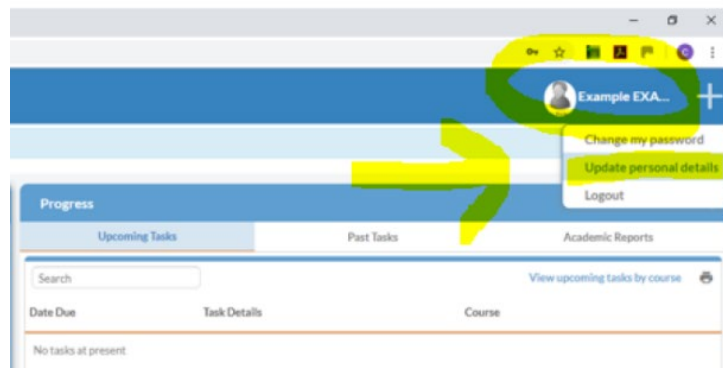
Example EXA...

Change my password
Update personal details
Logout

Progress

Upcoming Tasks
Past Tasks
Academic Reports

Search

View upcoming tasks by course

Date Due
Task Details
Course

No tasks at present